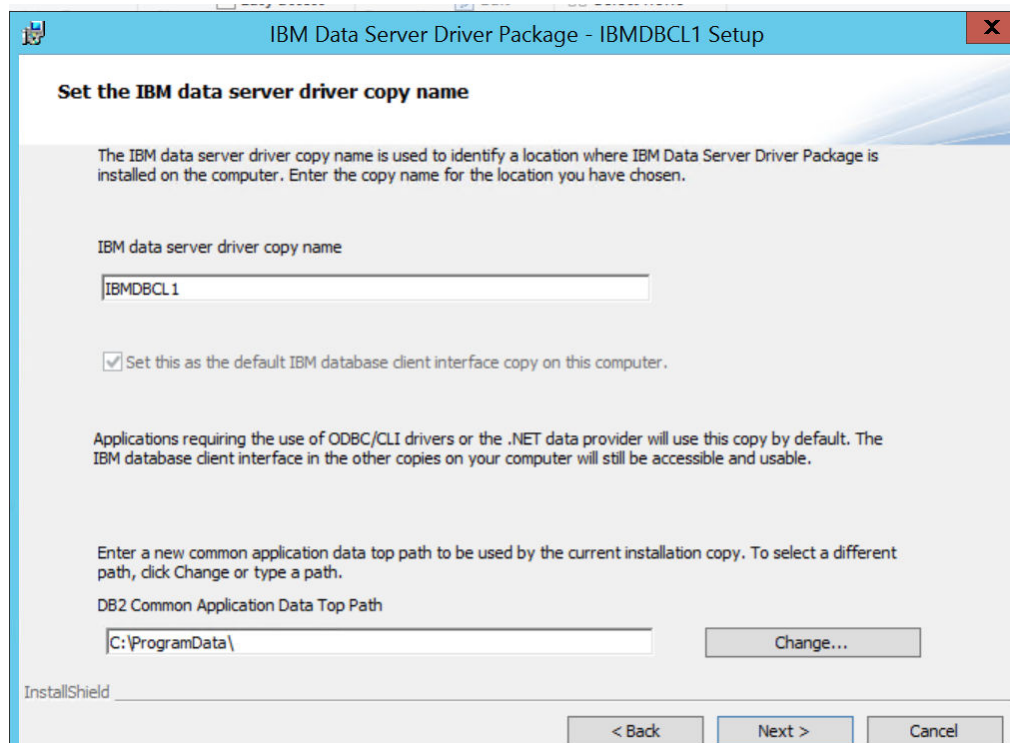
IBM Data Server Driver Package - IBMDBCL1 Setup

Set the IBM data server driver copy name

The IBM data server driver copy name is used to identify a location where IBM Data Server Driver Package is installed on the computer. Enter the copy name for the location you have chosen.

IBM data server driver copy name

IBMDBCL1

Set this as the default IBM database client interface copy on this computer.

Applications requiring the use of ODBC/CLI drivers or the .NET data provider will use this copy by default. The IBM database client interface in the other copies on your computer will still be accessible and usable.

Enter a new common application data top path to be used by the current installation copy. To select a different path, click Change or type a path.

DB2 Common Application Data Top Path

C:\ProgramData\

Change...

InstallShield

< Back

Next >

Cancel